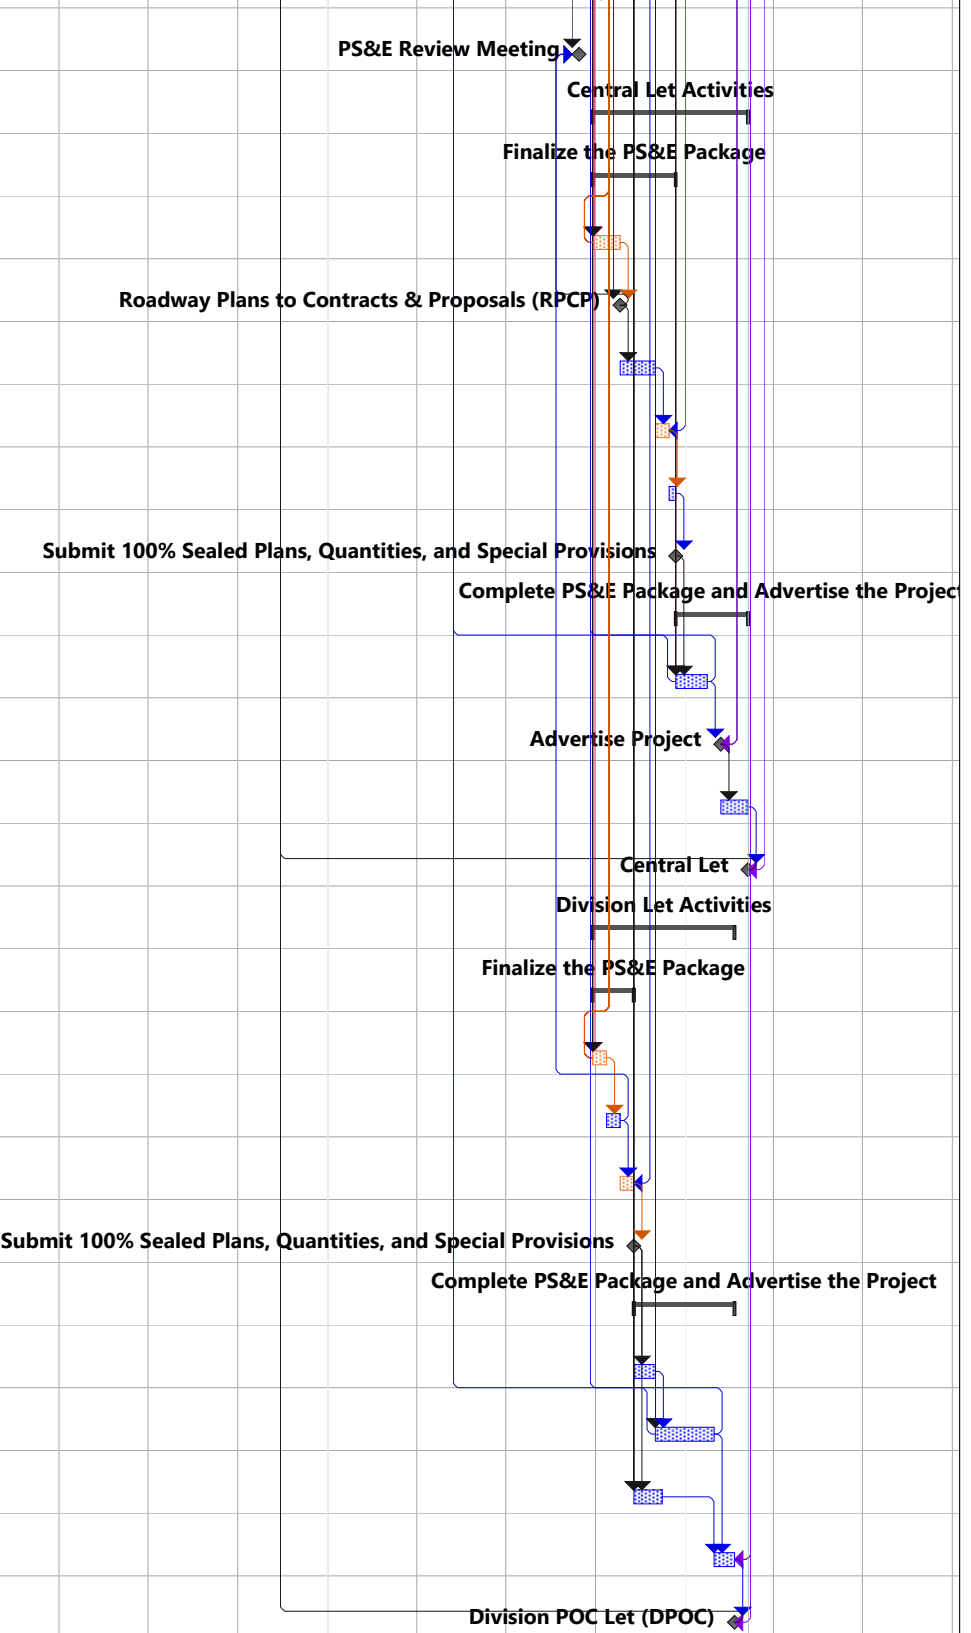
PS&E Review Meeting

Central Let Activities

Finalize the PS&E Package

Roadway Plans to Contracts & Proposals (RPCP)

Submit 100% Sealed Plans, Quantities, and Special Provisions

Complete PS&E Package and Advertise the Project

Advertise Project

Central Let

Division Let Activities

Finalize the PS&E Package

Submit 100% Sealed Plans, Quantities, and Special Provisions

Complete PS&E Package and Advertise the Project

Division POC Let (DPOC)